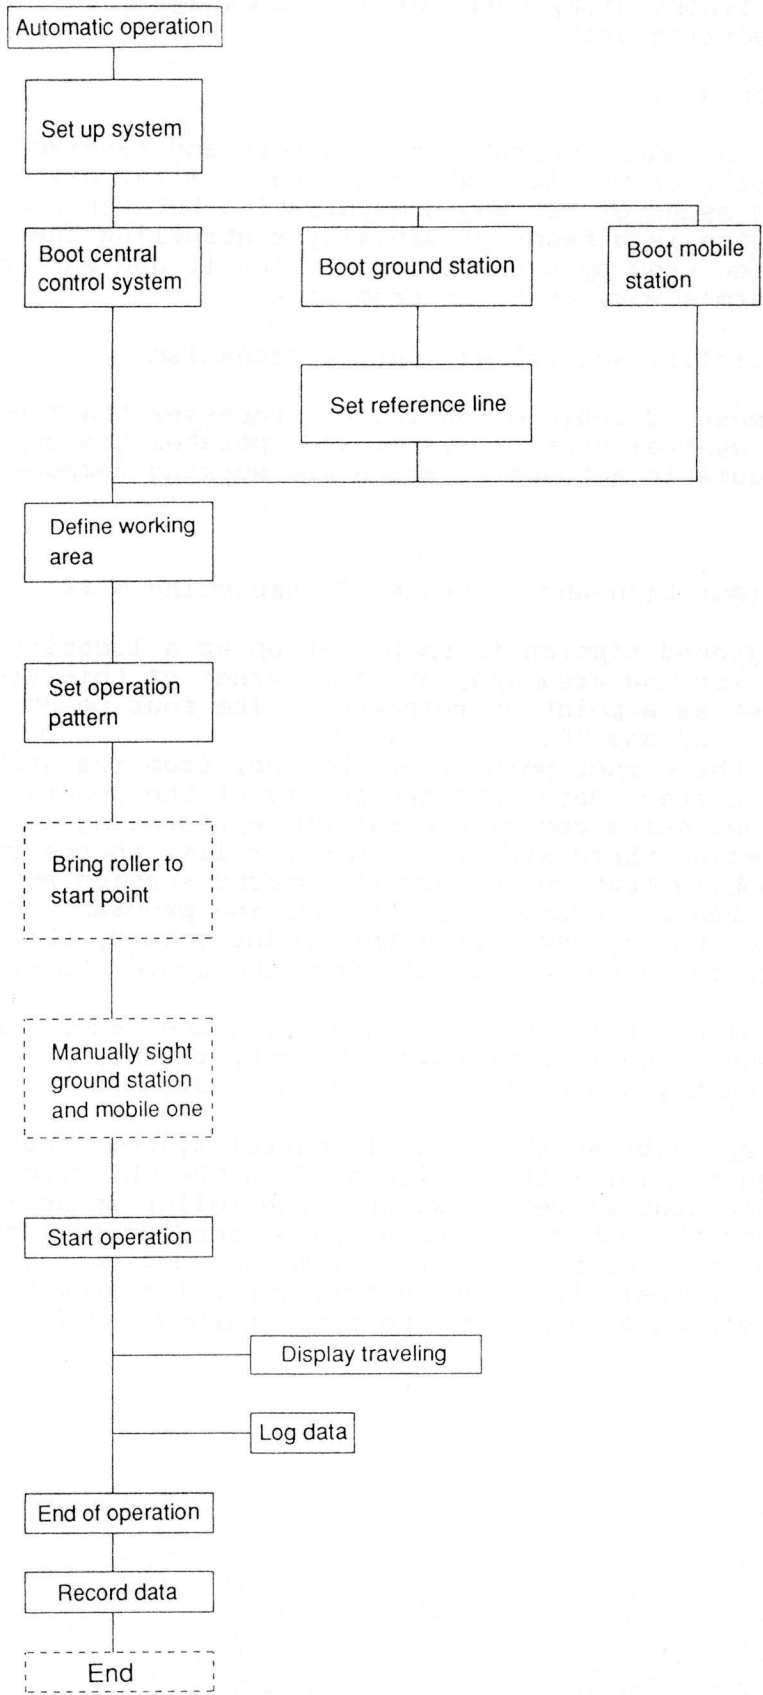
Automatic operation

Set up system

Boot central control system

Boot ground station

Boot mobile station

Set reference line

Define working area

Set operation pattern

Bring roller to start point

Manually sight ground station and mobile one

Start operation

Display traveling

Log data

End of operation

Record data

End